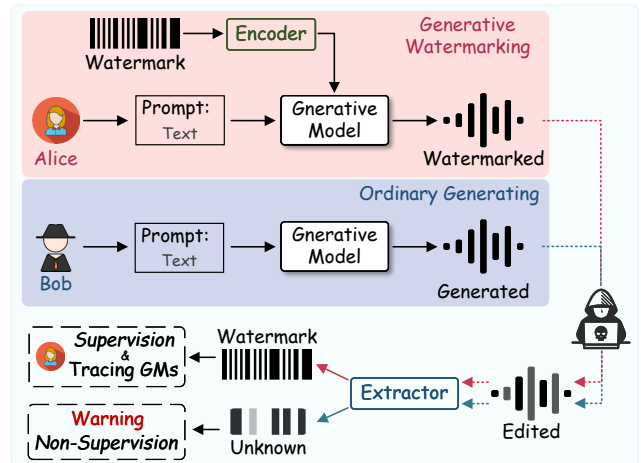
Generative Watermarking

Encoder

Watermark

Prompt:
Text

Gnerative Model

Alice

Watermarked

Ordinary Generating

Prompt:
Text

Gnerative Model

Bob

Generated

Supervision & Tracing GMs

Watermark

Extractor

Warning
Non-Supervision

Unknown

Edited